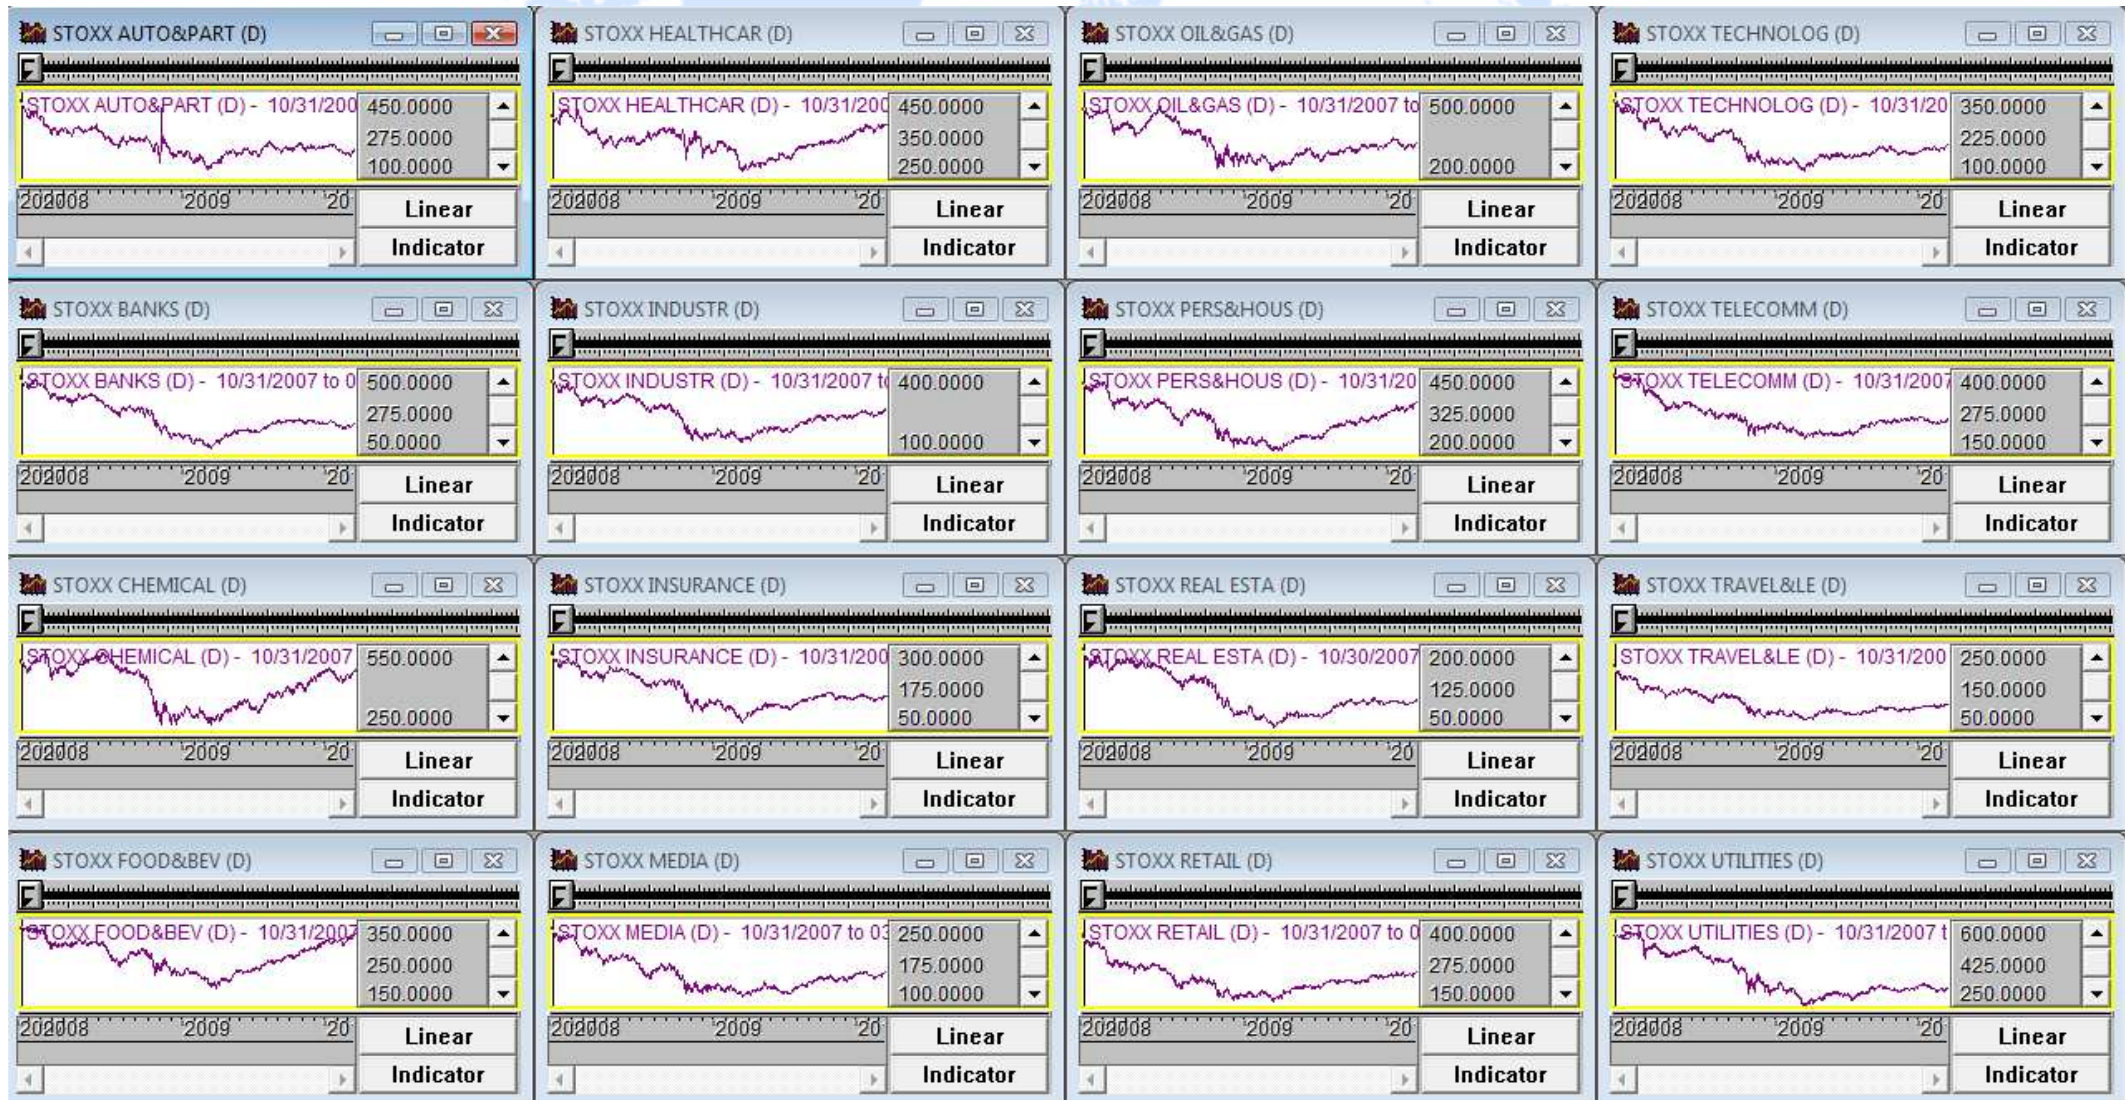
STOXX AUTO&PART (D)
F
STOXX AUTO&PART (D) - 10/31/200
450.0000
275.0000
100.0000
202008 2009 20
Linear
Indicator

STOXX HEALTHCAR (D)
F
STOXX HEALTHCAR (D) - 10/31/200
450.0000
350.0000
250.0000
202008 2009 20
Linear
Indicator

STOXX OIL&GAS (D)
F
STOXX OIL&GAS (D) - 10/31/2007 to
500.0000
200.0000
202008 2009 20
Linear
Indicator

STOXX TECHNOLOG (D)
F
STOXX TECHNOLOG (D) - 10/31/20
350.0000
225.0000
100.0000
202008 2009 20
Linear
Indicator

STOXX BANKS (D)
F
STOXX BANKS (D) - 10/31/2007 to 0
500.0000
275.0000
50.0000
202008 2009 20
Linear
Indicator

STOXX INDUSTR (D)
F
STOXX INDUSTR (D) - 10/31/2007 t
400.0000
100.0000
202008 2009 20
Linear
Indicator

STOXX PERS&HOUS (D)
F
STOXX PERS&HOUS (D) - 10/31/20
450.0000
325.0000
200.0000
202008 2009 20
Linear
Indicator

STOXX TELECOMM (D)
F
STOXX TELECOMM (D) - 10/31/2007
400.0000
275.0000
150.0000
202008 2009 20
Linear
Indicator

STOXX CHEMICAL (D)
F
STOXX CHEMICAL (D) - 10/31/2007
550.0000
250.0000
202008 2009 20
Linear
Indicator

STOXX INSURANCE (D)
F
STOXX INSURANCE (D) - 10/31/200
300.0000
175.0000
50.0000
202008 2009 20
Linear
Indicator

STOXX REAL ESTA (D)
F
STOXX REAL ESTA (D) - 10/30/2007
200.0000
125.0000
50.0000
202008 2009 20
Linear
Indicator

STOXX TRAVEL&LE (D)
F
STOXX TRAVEL&LE (D) - 10/31/200
250.0000
150.0000
50.0000
202008 2009 20
Linear
Indicator

STOXX FOOD&BEV (D)
F
STOXX FOOD&BEV (D) - 10/31/2007
350.0000
250.0000
150.0000
202008 2009 20
Linear
Indicator

STOXX MEDIA (D)
F
STOXX MEDIA (D) - 10/31/2007 to 0
250.0000
175.0000
100.0000
202008 2009 20
Linear
Indicator

STOXX RETAIL (D)
F
STOXX RETAIL (D) - 10/31/2007 to 0
400.0000
275.0000
150.0000
202008 2009 20
Linear
Indicator

STOXX UTILITIES (D)
F
STOXX UTILITIES (D) - 10/31/2007 t
600.0000
425.0000
250.0000
202008 2009 20
Linear
Indicator